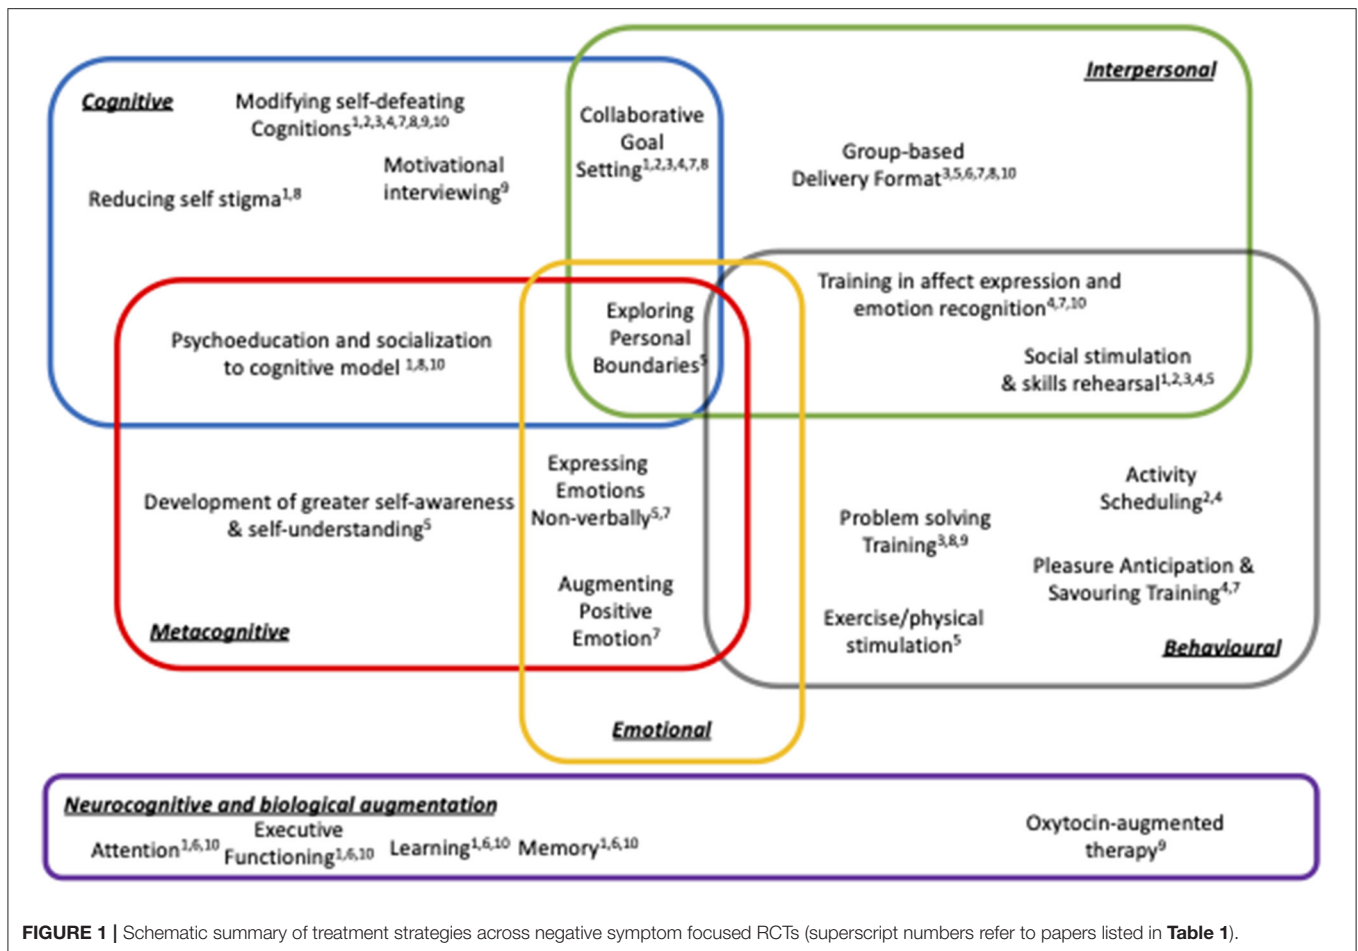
Cognitive

Modifying self-defeating Cognitions$^{1,2,3,4,7,8,9,10}$

Motivational interviewing$^{9}$

Reducing self stigma$^{1,8}$

Collaborative Goal Setting$^{1,2,3,4,7,8}$

Interpersonal

Group-based Delivery Format$^{3,5,6,7,8,10}$

Training in affect expression and emotion recognition$^{4,7,10}$

Social stimulation & skills rehearsal$^{1,2,3,4,5}$

Psychoeducation and socialization to cognitive model $^{1,8,10}$

Exploring Personal Boundaries$^{5}$

Expressing Emotions Non-verbally$^{5,7}$

Development of greater self-awareness & self-understanding$^{5}$

Augmenting Positive Emotion$^{7}$

Metacognitive

Activity Scheduling$^{2,4}$

Problem solving Training$^{3,8,9}$

Pleasure Anticipation & Savouring Training$^{4,7}$

Exercise/physical stimulation$^{5}$

Behavioural

Emotional

Neurocognitive and biological augmentation

Attention$^{1,6,10}$ Executive Functioning$^{1,6,10}$ Learning$^{1,6,10}$ Memory$^{1,6,10}$

Oxytocin-augmented therapy$^{9}$

FIGURE 1 | Schematic summary of treatment strategies across negative symptom focused RCTs (superscript numbers refer to papers listed in Table 1).